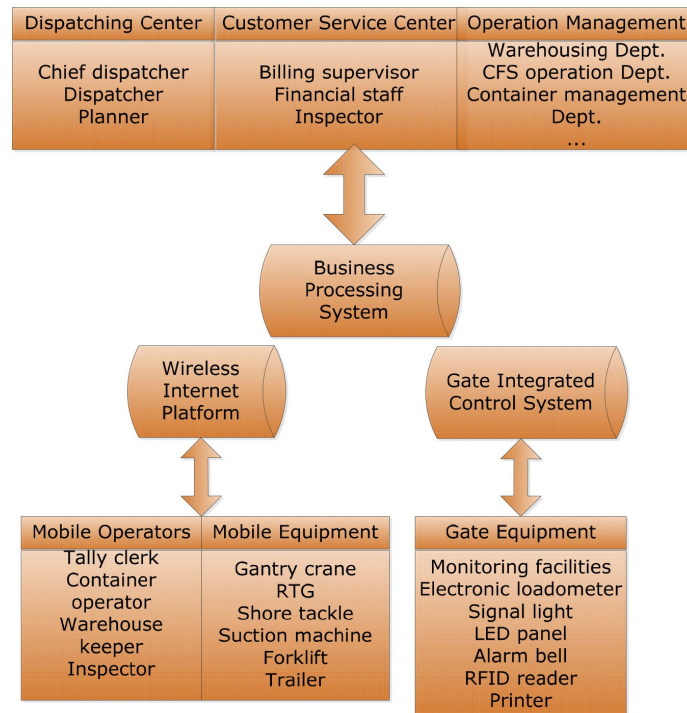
Dispatching Center

Chief dispatcher
Dispatcher
Planner

Customer Service Center

Billing supervisor
Financial staff
Inspector

Operation Management

Warehousing Dept.
CFS operation Dept.
Container management Dept.
...

Business Processing System

Wireless Internet Platform

Gate Integrated Control System

Mobile Operators

Tally clerk
Container operator
Warehouse keeper
Inspector

Mobile Equipment

Gantry crane
RTG
Shore tackle
Suction machine
Forklift
Trailer

Gate Equipment

Monitoring facilities
Electronic loadometer
Signal light
LED panel
Alarm bell
RFID reader
Printer